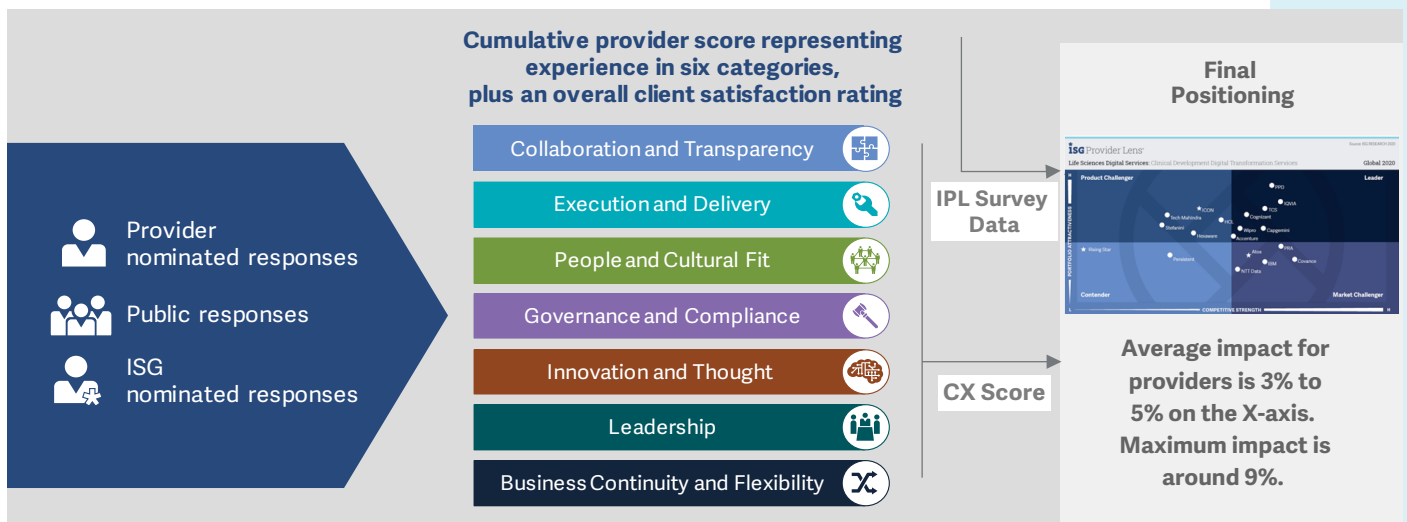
Cumulative provider score representing experience in six categories, plus an overall client satisfaction rating

Provider nominated responses

Public responses

ISG nominated responses

Collaboration and Transparency

Execution and Delivery

People and Cultural Fit

Governance and Compliance

Innovation and Thought

Leadership

Business Continuity and Flexibility

IPL Survey Data

CX Score

Final Positioning

ISG Provider Lens

Source: ISG RESEARCH 2020

Life Sciences Digital Services: Clinical Development Digital Transformation Services

Global 2020

Product Challenger

Leader

PPD

IQVIA

ICON

ICS

Tech Mahindra

Cognizant

HCL

Syneos

Wipro

Capgemini

Accenture

Horizon

Rising Star

Parexel

PRA

Atos

Covance

IBM

NTT Data

Contender

Market Challenger

PORTFOLIO ATTRACTIVENESS

COMPETITIVE STRENGTH

Average impact for providers is 3% to 5% on the X-axis. Maximum impact is around 9%.